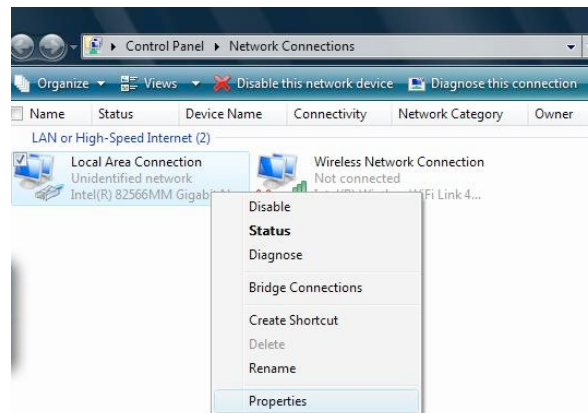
Control Panel ▸ Network Connections

Organize ▾ Views ▾ Disable this network device Diagnose this connection

Name Status Device Name Connectivity Network Category Owner

LAN or High-Speed Internet (2)

Local Area Connection
Unidentified network
Intel(R) 82566MM Gigab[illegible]

Wireless Network Connection
Not connected
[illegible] WiFi Link 4...

Disable
Status
Diagnose
Bridge Connections
Create Shortcut
Delete
Rename
Properties